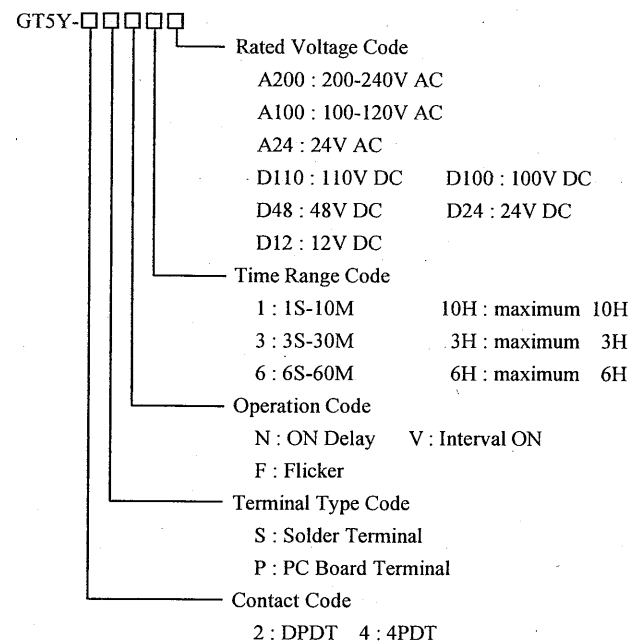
GT5Y-□□□□□

Rated Voltage Code

A200 : 200-240V AC

A100 : 100-120V AC

A24 : 24V AC

D110 : 110V DC D100 : 100V DC

D48 : 48V DC D24 : 24V DC

D12 : 12V DC

Time Range Code

1 : 1S-10M 10H : maximum 10H

3 : 3S-30M 3H : maximum 3H

6 : 6S-60M 6H : maximum 6H

Operation Code

N : ON Delay V : Interval ON

F : Flicker

Terminal Type Code

S : Solder Terminal

P : PC Board Terminal

Contact Code

2 : DPDT 4 : 4PDT